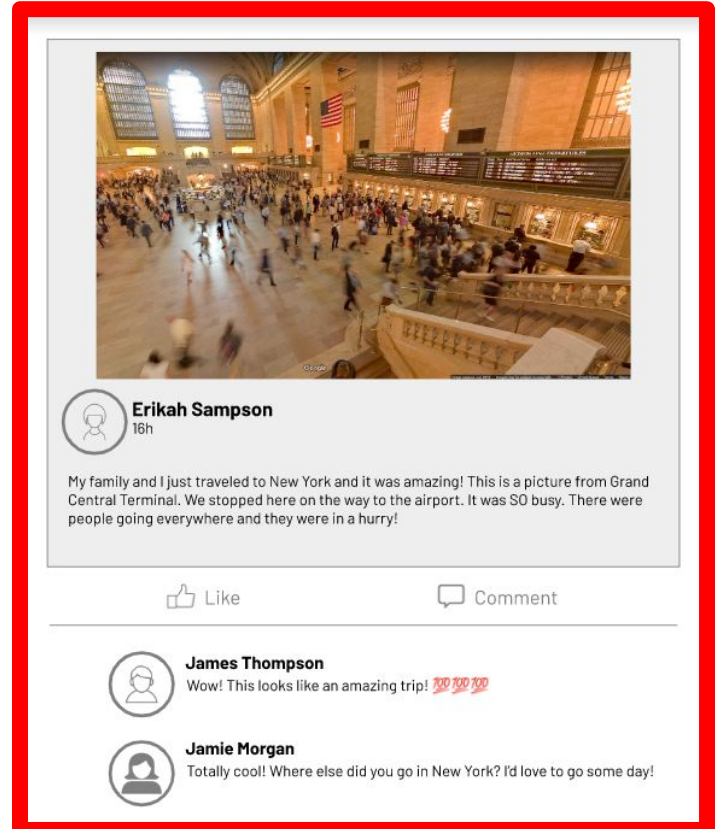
Erikah Sampson
16h

My family and I just traveled to New York and it was amazing! This is a picture from Grand Central Terminal. We stopped here on the way to the airport. It was SO busy. There were people going everywhere and they were in a hurry!

Like
Comment

James Thompson
Wow! This looks like an amazing trip! 💯💯💯

Jamie Morgan
Totally cool! Where else did you go in New York? I'd love to go some day!